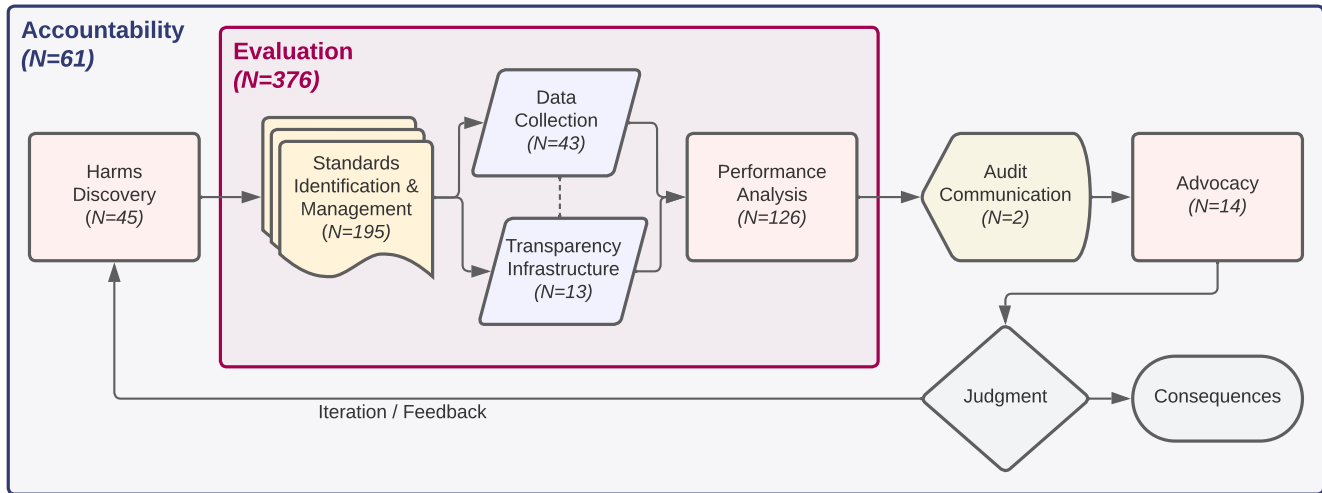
Accountability
(N=61)

Evaluation
(N=376)

Harms Discovery
(N=45)

Standards Identification & Management
(N=195)

Data Collection
(N=43)

Transparency Infrastructure
(N=13)

Performance Analysis
(N=126)

Audit Communication
(N=2)

Advocacy
(N=14)

Judgment

Consequences

Iteration / Feedback